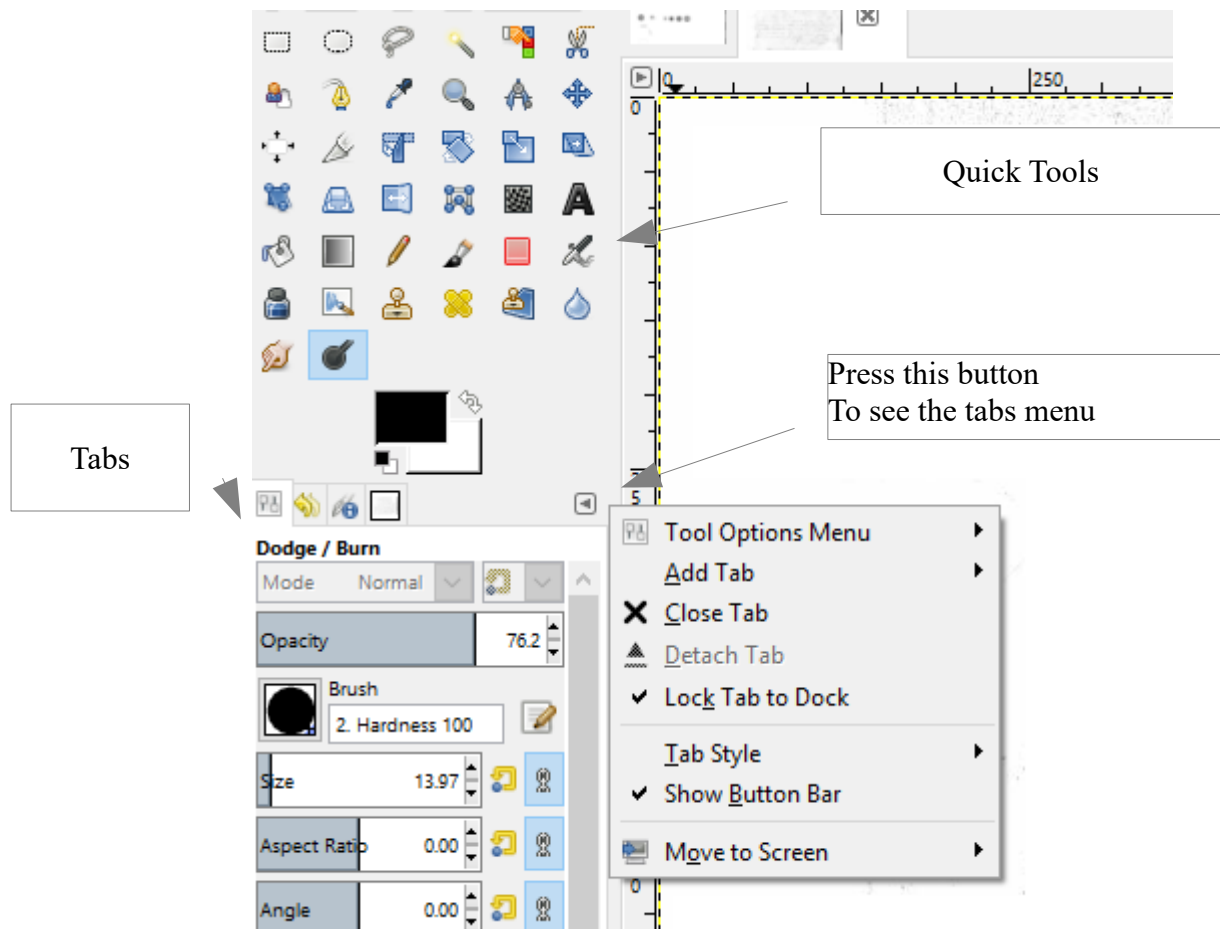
0

250

Quick Tools

Press this button
To see the tabs menu

Tabs

5

Dodge / Burn

Mode Normal

Opacity 76.2

Brush

2. Hardness 100

Size 13.97

Aspect Ratio 0.00

Angle 0.00

Tool Options Menu

Add Tab

Close Tab

Detach Tab

Lock Tab to Dock

Tab Style

Show Button Bar

Move to Screen

0